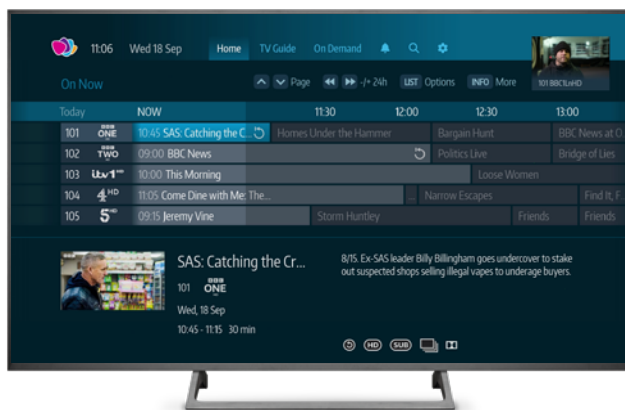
11:06 Wed 18 Sep Home TV Guide On Demand

101 BBC1LnHD

On Now ^ v Page ◀◀ ▶▶ -/+ 24h LIST Options INFO More

| Today | NOW | 11:30 | 12:00 | 12:30 | 13:00 |
|---|---|---|---|---|---|
| 101 BBC ONE | 10:45 SAS: Catching the C... | Homes Under the Hammer | | Bargain Hunt | BBC News at O |
| 102 BBC TWO | 09:00 BBC News | | Politics Live | | Bridge of Lies |
| 103 ITV1 HD | 10:00 This Morning | | | Loose Women | |
| 104 4 HD | 11:05 Come Dine with Me: The... | | ... Narrow Escapes | | Find It, F |
| 105 5 HD | 09:15 Jeremy Vine | Storm Huntley | | Friends | Friends |

SAS: Catching the Cr...

101 BBC ONE

Wed, 18 Sep

10:45 - 11:15 30 min

8/15. Ex-SAS leader Billy Billingham goes undercover to stake out suspected shops selling illegal vapes to underage buyers.

HD SUB